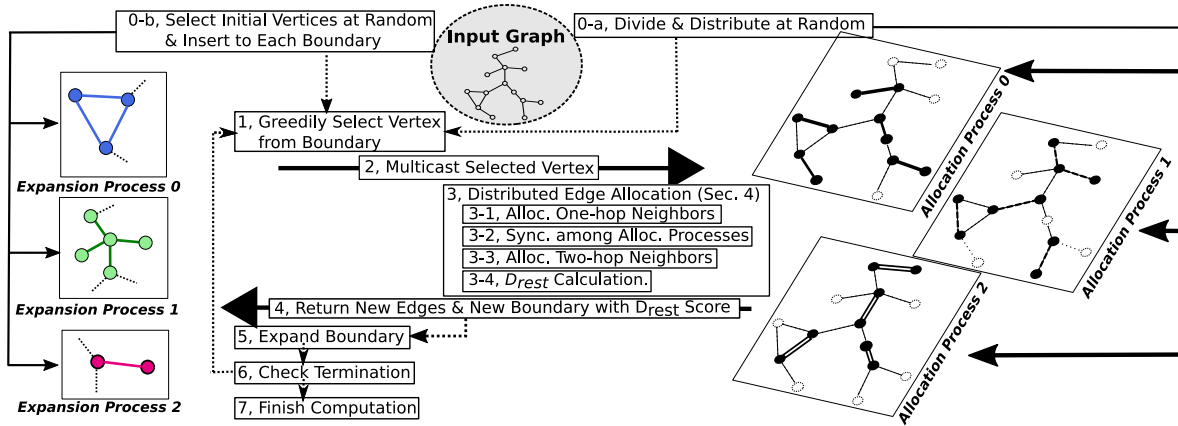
0-b, Select Initial Vertices at Random & Insert to Each Boundary

Input Graph

0-a, Divide & Distribute at Random

1, Greedily Select Vertex from Boundary

2, Multicast Selected Vertex

3, Distributed Edge Allocation (Sec. 4)

3-1, Alloc. One-hop Neighbors

3-2, Sync. among Alloc. Processes

3-3, Alloc. Two-hop Neighbors

3-4, $D_{rest}$ Calculation.

4, Return New Edges & New Boundary with $D_{rest}$ Score

5, Expand Boundary

6, Check Termination

7, Finish Computation

Expansion Process 0

Expansion Process 1

Expansion Process 2

Allocation Process 0

Allocation Process 1

Allocation Process 2